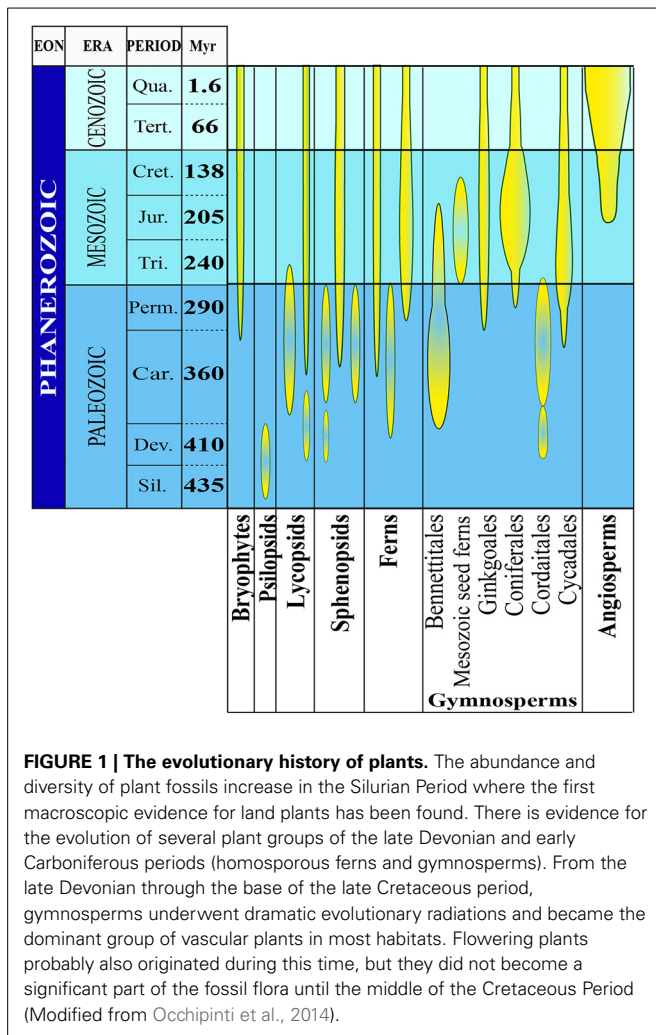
| EON | ERA | PERIOD | Myr |
|---|---|---|---|
| PHANEROZOIC | CENOZOIC | Qua. | 1.6 |
| | | Tert. | 66 |
| | MESOZOIC | Cret. | 138 |
| | | Jur. | 205 |
| | | Tri. | 240 |
| | PALEOZOIC | Perm. | 290 |
| | | Car. | 360 |
| | | Dev. | 410 |
| | | Sil. | 435 |

Bryophytes
Psilopsids
Lycopsids
Sphenopsids
Ferns
Bennettitales
Mesozoic seed ferns
Ginkgoales
Coniferales
Cordaitales
Cycadales
Gymnosperms
Angiosperms

**FIGURE 1 | The evolutionary history of plants.** The abundance and diversity of plant fossils increase in the Silurian Period where the first macroscopic evidence for land plants has been found. There is evidence for the evolution of several plant groups of the late Devonian and early Carboniferous periods (homosporous ferns and gymnosperms). From the late Devonian through the base of the late Cretaceous period, gymnosperms underwent dramatic evolutionary radiations and became the dominant group of vascular plants in most habitats. Flowering plants probably also originated during this time, but they did not become a significant part of the fossil flora until the middle of the Cretaceous Period (Modified from Occhipinti et al., 2014).